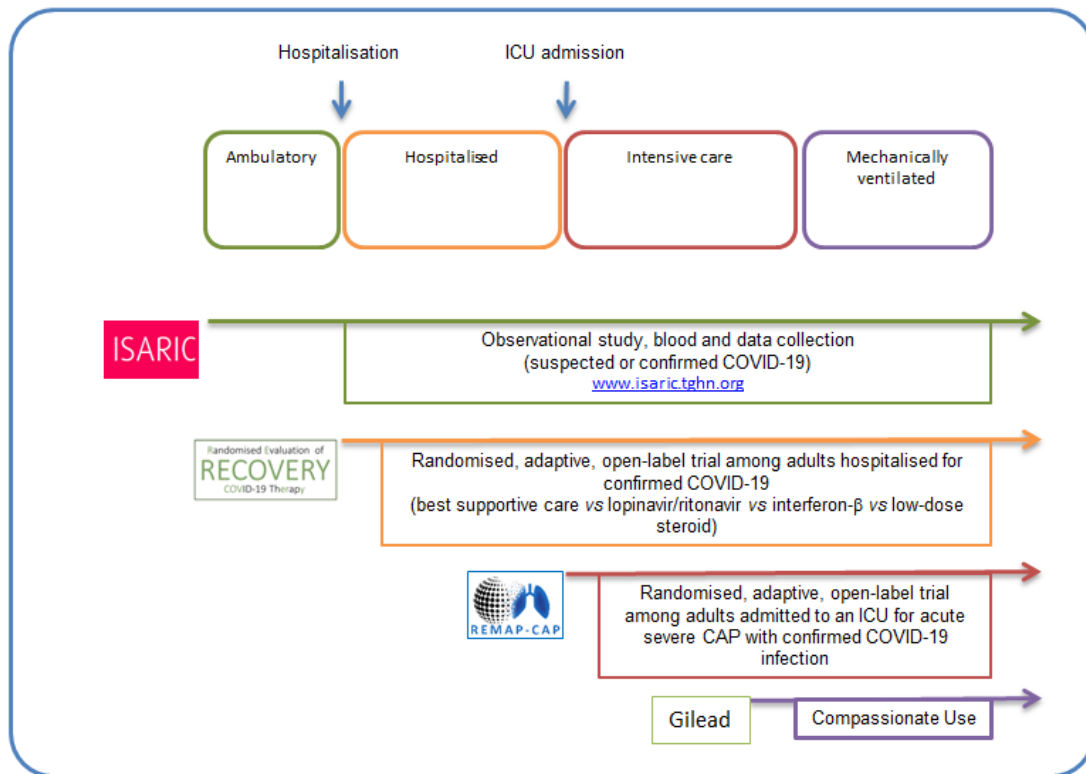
Hospitalisation

ICU admission

Ambulatory

Hospitalised

Intensive care

Mechanically ventilated

ISARIC

Observational study, blood and data collection (suspected or confirmed COVID-19)
www.isaric.tghn.org

Randomised Evaluation of RECOVERY COVID-19 Therapy

Randomised, adaptive, open-label trial among adults hospitalised for confirmed COVID-19
(best supportive care *vs* lopinavir/ritonavir *vs* interferon-β *vs* low-dose steroid)

REMAP-CAP

Randomised, adaptive, open-label trial among adults admitted to an ICU for acute severe CAP with confirmed COVID-19 infection

Gilead

Compassionate Use